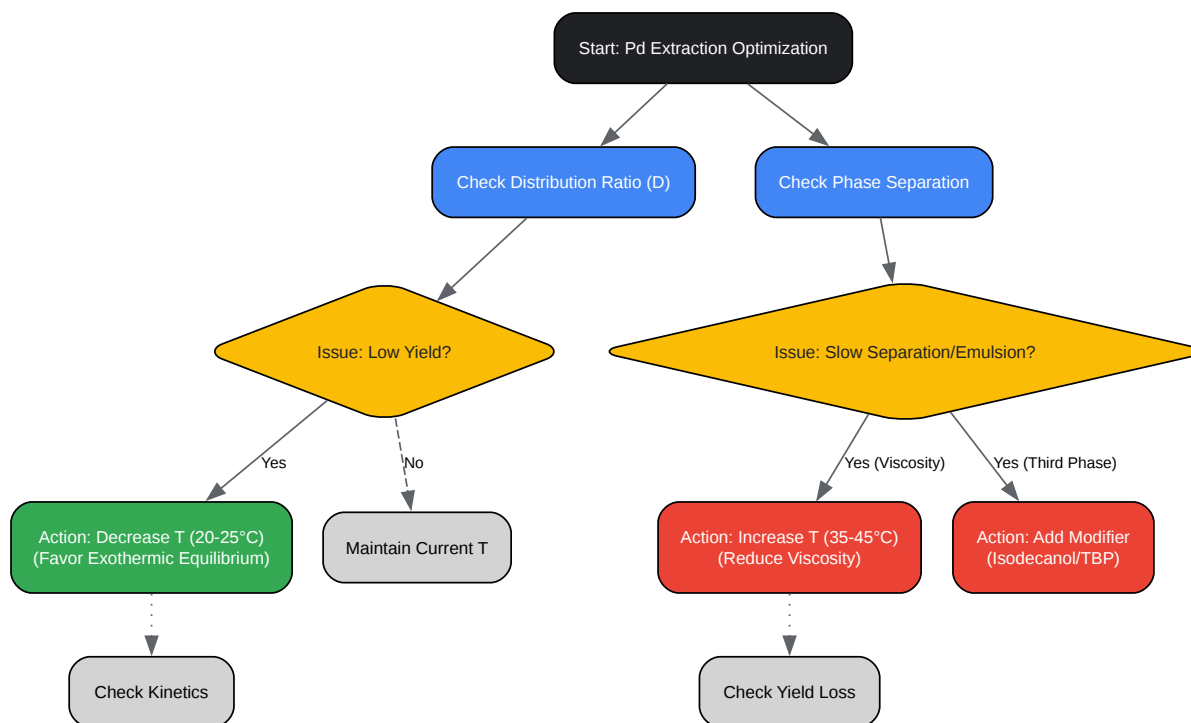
Start: Pd Extraction Optimization

Check Distribution Ratio (D)

Check Phase Separation

Issue: Low Yield?

Issue: Slow Separation/Emulsion?

Yes

No

Yes (Viscosity)

Yes (Third Phase)

Action: Decrease T (20-25°C) (Favor Exothermic Equilibrium)

Maintain Current T

Action: Increase T (35-45°C) (Reduce Viscosity)

Action: Add Modifier (Isodecanol/TBP)

Check Kinetics

Check Yield Loss